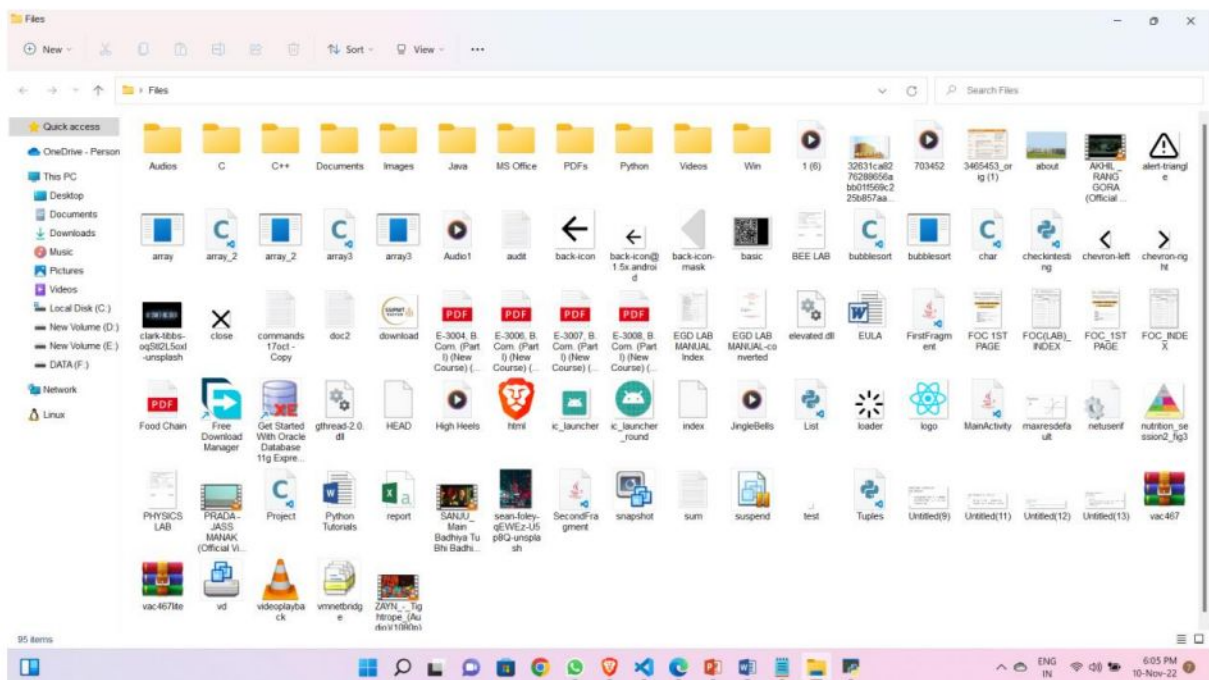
Files

New Sort View ...

Files

Search Files

Quick access
OneDrive - Person
This PC
Desktop
Documents
Downloads
Music
Pictures
Videos
Local Disk (C:)
New Volume (D:)
New Volume (E:)
DATA (F:)
Network
Linux

Audios
C
C++
Documents
Images
Java
MS Office
PDFs
Python
Videos
Win
1 (6)
32631ca8276288656abb01f569c225b857aa...
703452
3465453_orig (1)
about
AKHIL_RANGGORA (Official ...
alert-triangle

array
array_2
array_2
array3
array3
Audio1
audit
back-icon
back-icon@1.5x.android
back-icon-mask
basic
BEE LAB
bubblesort
bubblesort
char
checkintesting
chevron-left
chevron-right

clark-tibbs-oqStl2L5oxI-unsplash
close
commands 17oct - Copy
doc2
download
E-3004, B. Com. (Part I) (New Course) (...
E-3006, B. Com. (Part I) (New Course) (...
E-3007, B. Com. (Part I) (New Course) (...
E-3008, B. Com. (Part I) (New Course) (...
EGD LAB MANUAL Index
EGD LAB MANUAL-converted
elevated.dll
EULA
FirstFragment
FOC 1ST PAGE
FOC(LAB)_INDEX
FOC_1ST PAGE
FOC_INDEX

Food Chain
Free Download Manager
Get Started With Oracle Database 11g Expre...
gthread-2.0.dll
HEAD
High Heels
html
ic_launcher
ic_launcher_round
index
JingleBells
List
loader
logo
MainActivity
maxresdefault
netuserif
nutrition_session2_fig3

PHYSICS LAB
PRADA - JASS MANAK (Official Vi...
Project
Python Tutorials
report
SANJU_Main Badhiya Tu Bhi Badhi...
sean-foley-qEWEz-U5p8Q-unsplash
SecondFragment
snapshot
sum
suspend
test
Tuples
Untitled(9)
Untitled(11)
Untitled(12)
Untitled(13)
vac467

vac467lite
vd
videoplayback
vmnetbridge
ZAYN_-_Tightrope_(Audio)(1080p)

95 items

ENG IN
6:05 PM
10-Nov-22